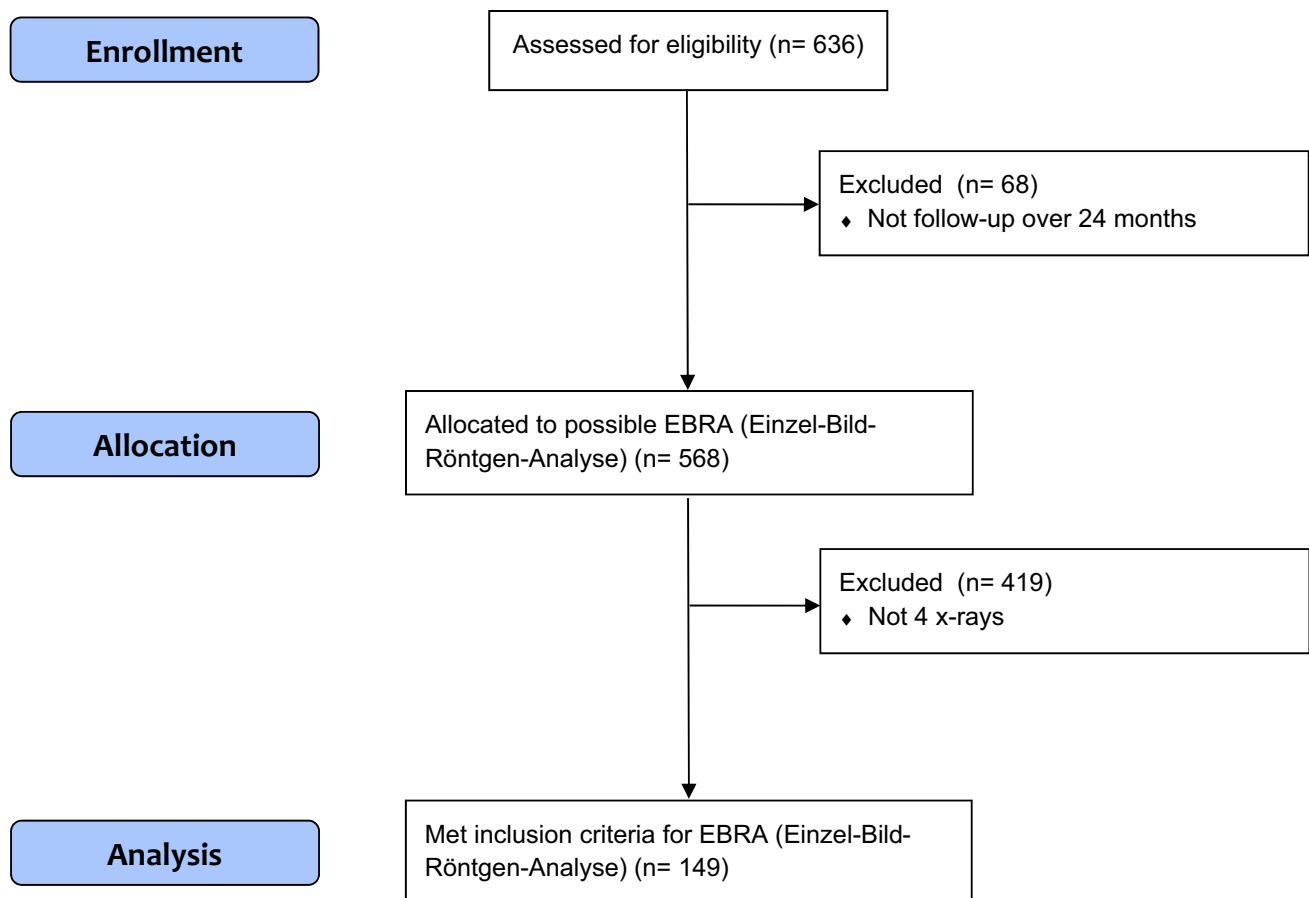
Enrollment

Assessed for eligibility (n= 636)

Excluded (n= 68)
♦ Not follow-up over 24 months

Allocation

Allocated to possible EBRA (Einzel-Bild-Röntgen-Analyse) (n= 568)

Excluded (n= 419)
♦ Not 4 x-rays

Analysis

Met inclusion criteria for EBRA (Einzel-Bild-Röntgen-Analyse) (n= 149)